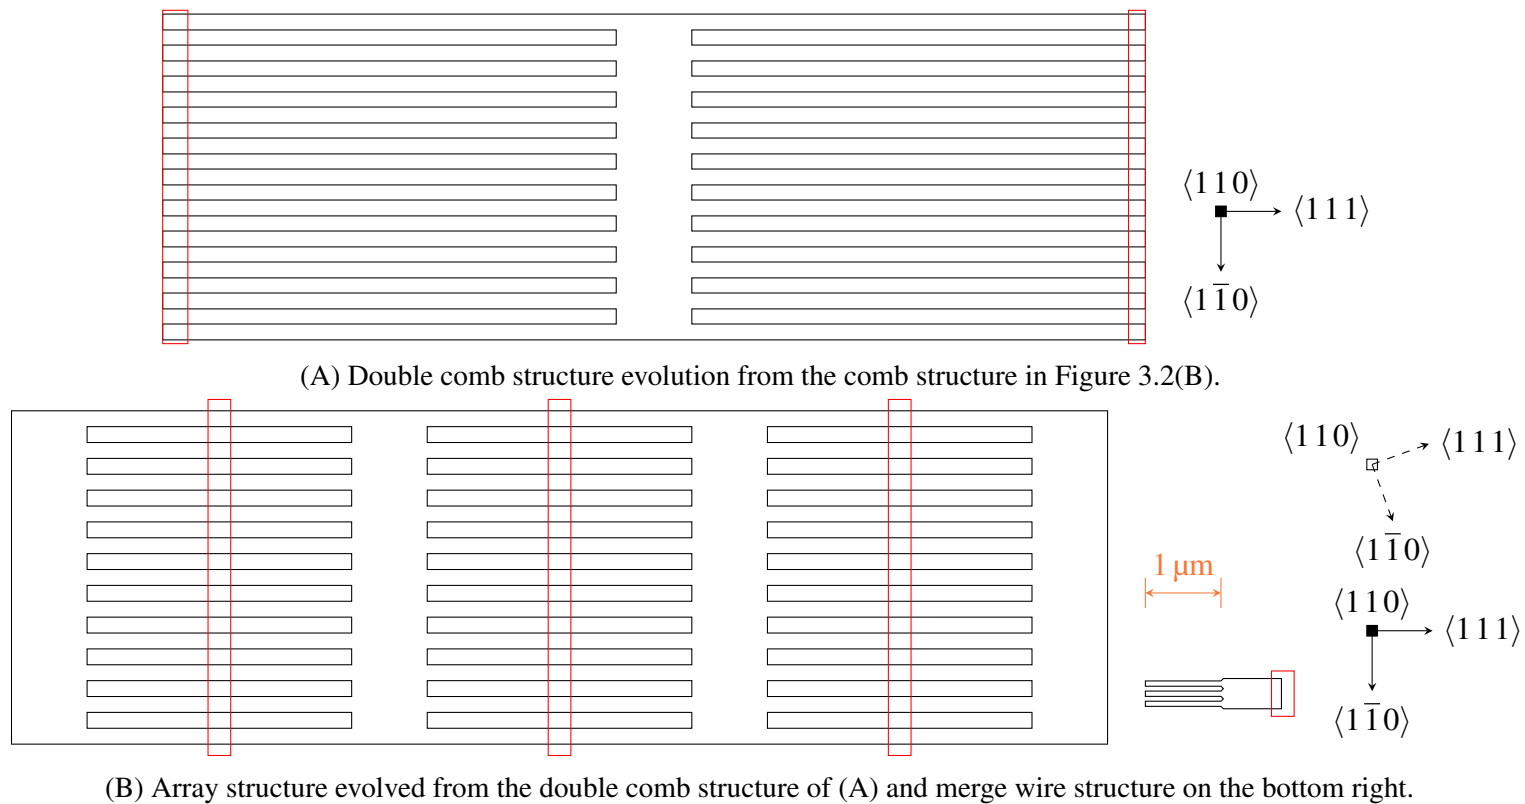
$\langle 110 \rangle$ $\langle 111 \rangle$ $\langle 1\bar{1}0 \rangle$

(A) Double comb structure evolution from the comb structure in Figure 3.2(B).

$\langle 110 \rangle$ $\langle 111 \rangle$ $\langle 1\bar{1}0 \rangle$

1 µm

$\langle 110 \rangle$ $\langle 111 \rangle$ $\langle 1\bar{1}0 \rangle$

(B) Array structure evolved from the double comb structure of (A) and merge wire structure on the bottom right.